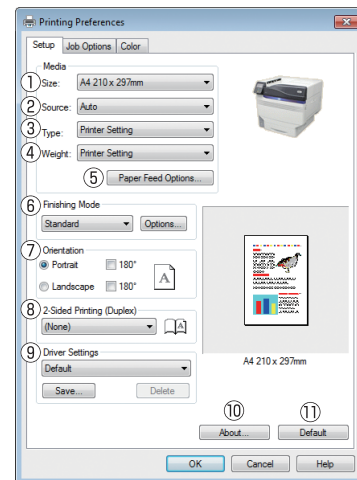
Printing Preferences

Setup | Job Options | Color

Media

① Size: A4 210 x 297mm

② Source: Auto

③ Type: Printer Setting

④ Weight: Printer Setting

⑤ Paper Feed Options...

⑥ Finishing Mode

Standard

Options...

⑦ Orientation

Portrait

180°

Landscape

180°

⑧ 2-Sided Printing (Duplex)

(None)

⑨ Driver Settings

Default

Save...

Delete

A4 210 x 297mm

⑩ About...

⑪ Default

OK

Cancel

Help